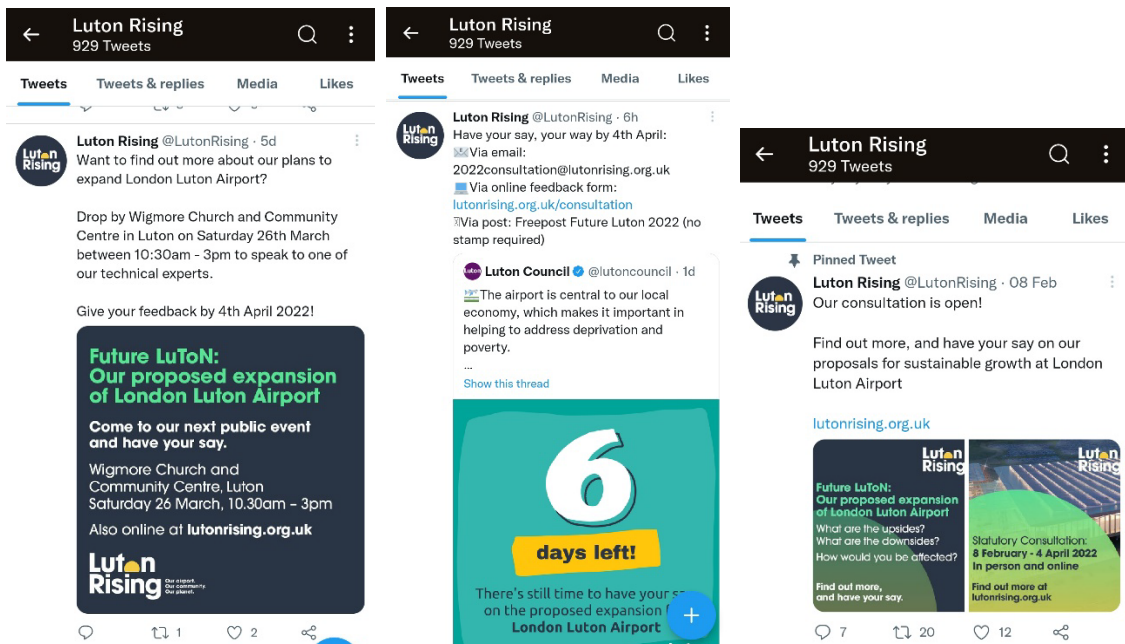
Luton Rising
929 Tweets

Tweets | Tweets & replies | Media | Likes

Luton Rising @LutonRising · 5d
Want to find out more about our plans to expand London Luton Airport?

Drop by Wigmore Church and Community Centre in Luton on Saturday 26th March between 10:30am - 3pm to speak to one of our technical experts.

Give your feedback by 4th April 2022!

Future LuToN:
Our proposed expansion of London Luton Airport

Come to our next public event and have your say.

Wigmore Church and Community Centre, Luton
Saturday 26 March, 10.30am – 3pm

Also online at lutonrising.org.uk

Luton Rising
Our airport. Our community. Our planet.

1 2

Luton Rising
929 Tweets

Tweets | Tweets & replies | Media | Likes

Luton Rising @LutonRising · 6h
Have your say, your way by 4th April:
Via email: 2022consultation@lutonrising.org.uk
Via online feedback form: lutonrising.org.uk/consultation
Via post: Freepost Future Luton 2022 (no stamp required)

Luton Council @lutoncouncil · 1d
The airport is central to our local economy, which makes it important in helping to address deprivation and poverty.
...
Show this thread

6
days left!
There's still time to have your s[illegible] on the proposed expansion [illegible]
London Luton Airport

Luton Rising
929 Tweets

Tweets | Tweets & replies | Media | Likes

Pinned Tweet
Luton Rising @LutonRising · 08 Feb
Our consultation is open!

Find out more, and have your say on our proposals for sustainable growth at London Luton Airport

lutonrising.org.uk

Luton Rising
Future LuToN:
Our proposed expansion of London Luton Airport
What are the upsides?
What are the downsides?
How would you be affected?
Find out more, and have your say.

Luton Rising
Statutory Consultation:
8 February - 4 April 2022
In person and online
Find out more at lutonrising.org.uk

7 20 12